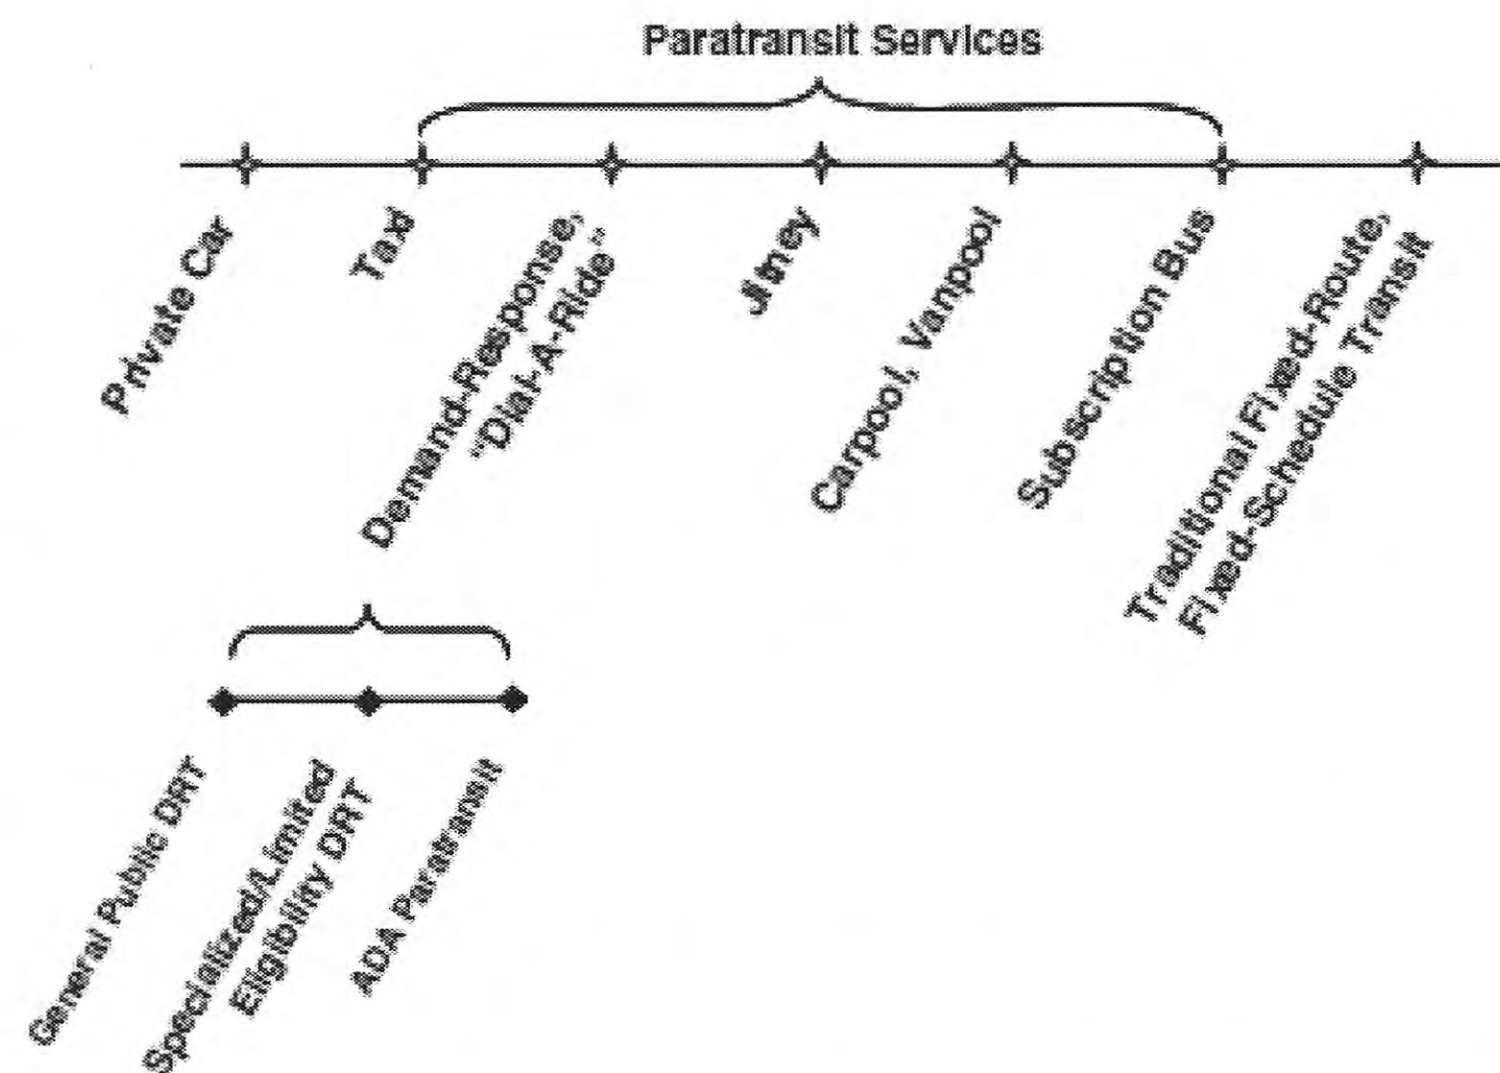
Paratransit Services

Private Car

Taxi

Demand-Response, "Dial-A-Ride"

Jitney

Carpool, Vanpool

Subscription Bus

Traditional Fixed-Route, Fixed-Schedule Transit

General Public DRT

Specialized/Limited Eligibility DRT

ADA Paratransit